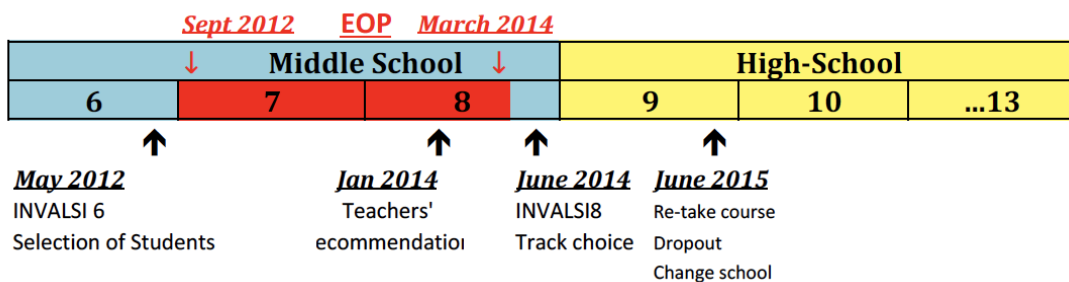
Sept 2012 EOP March 2014

↓ Middle School ↓

High-School

| 6 | 7 | 8 | 9 | 10 | ...13 |
|---|---|---|---|---|---|

May 2012
INVALSI 6
Selection of Students

Jan 2014
Teachers'
ecommendatio

June 2014
INVALSI8
Track choice

June 2015
Re-take course
Dropout
Change school